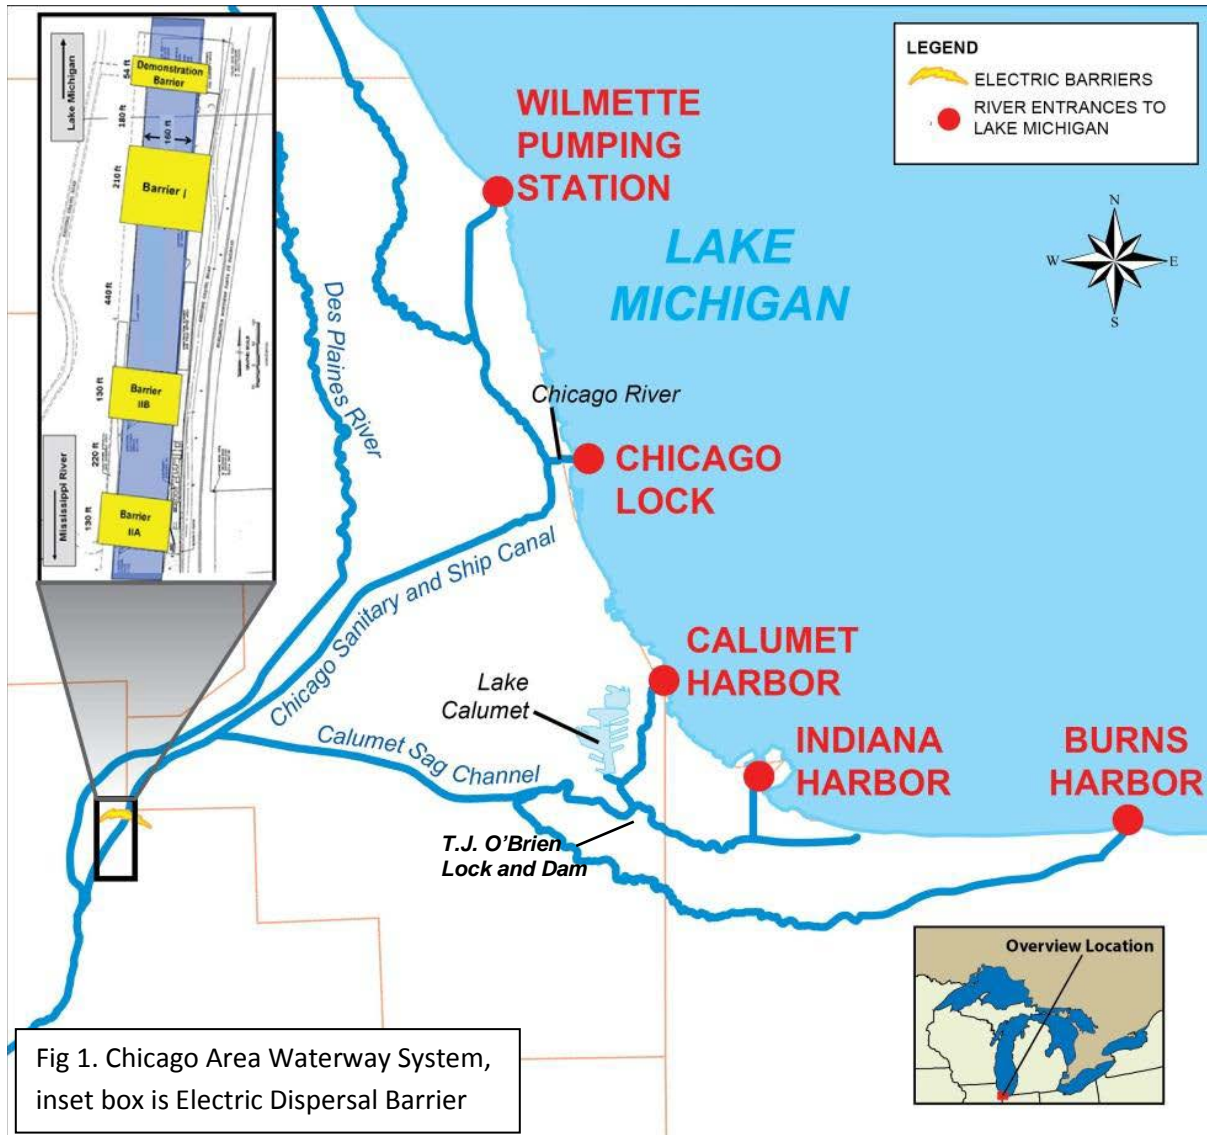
Lake Michigan

Demonstration Barrier

54 ft

180 ft

160 ft

210 ft

Barrier I

440 ft

130 ft

Barrier IIB

220 ft

130 ft

Barrier IIA

Mississippi River

LEGEND
ELECTRIC BARRIERS
RIVER ENTRANCES TO LAKE MICHIGAN

WILMETTE PUMPING STATION

LAKE MICHIGAN

N
W
E
S

Des Plaines River

Chicago River

CHICAGO LOCK

Chicago Sanitary and Ship Canal

CALUMET HARBOR

Lake Calumet

Calumet Sag Channel

INDIANA HARBOR

BURNS HARBOR

T.J. O'Brien Lock and Dam

Overview Location

Fig 1. Chicago Area Waterway System, inset box is Electric Dispersal Barrier